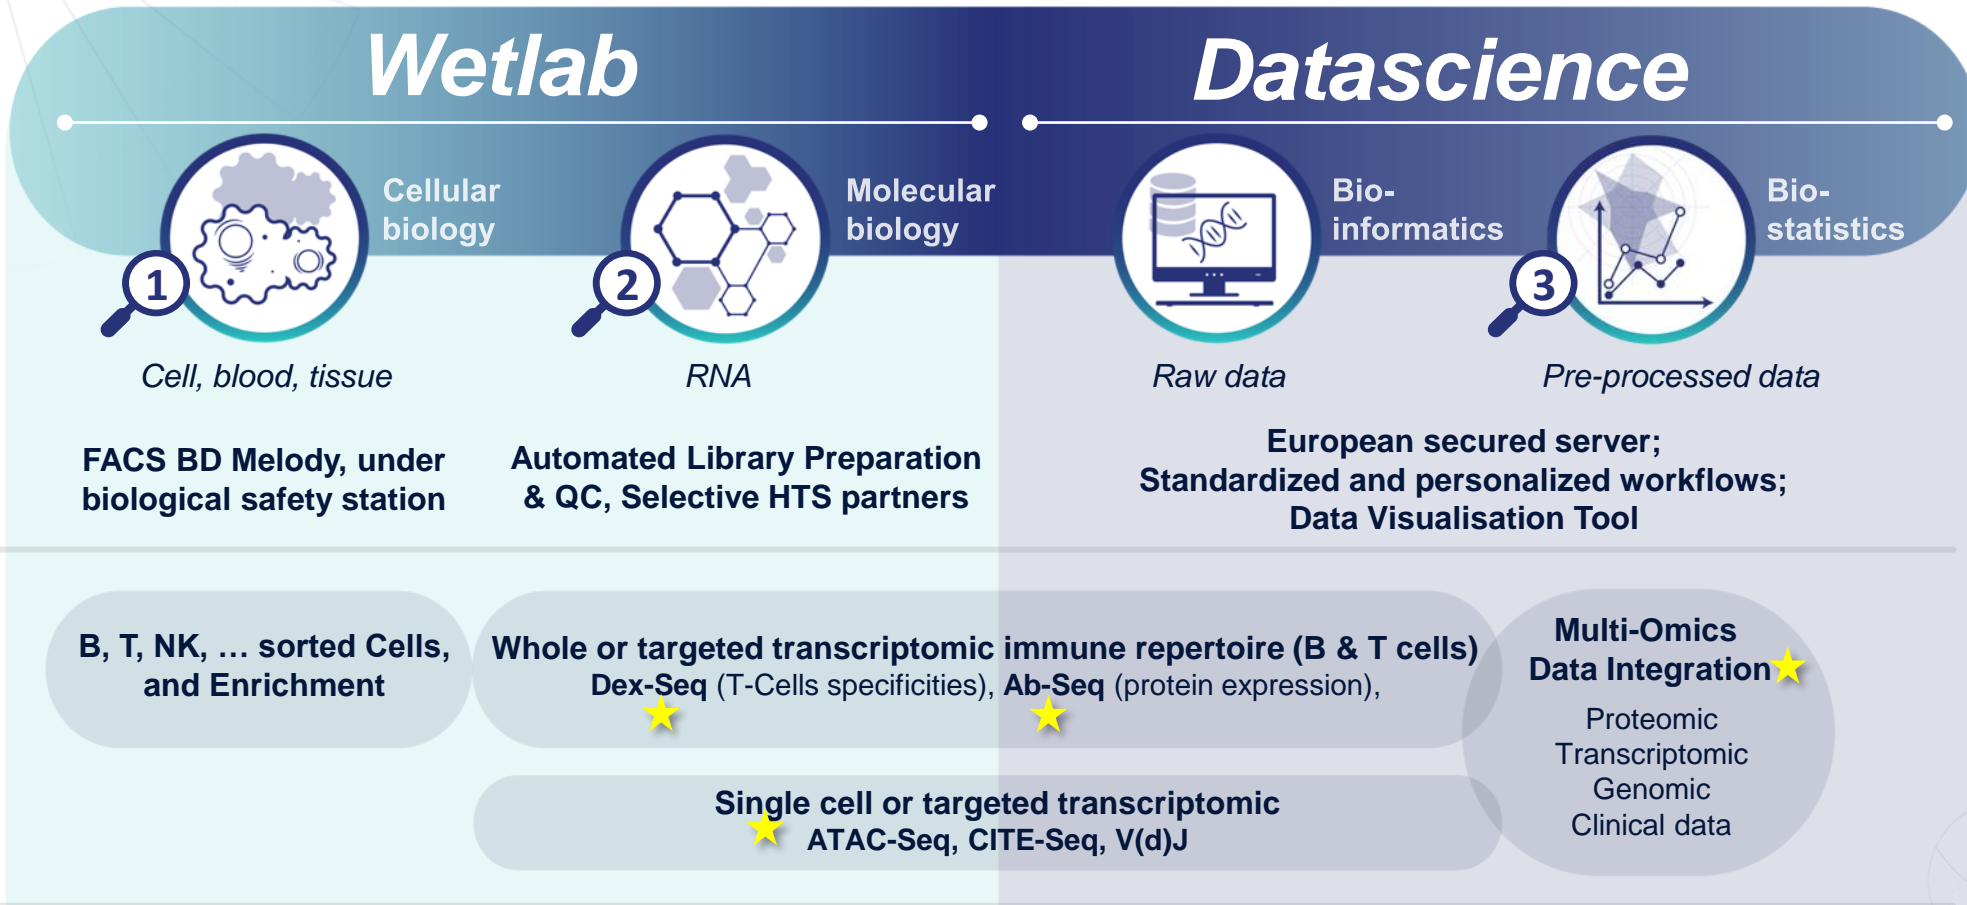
Wetlab

Datascience

1

Cellular biology

2

Molecular biology

Bio-informatics

3

Bio-statistics

Cell, blood, tissue

RNA

Raw data

Pre-processed data

FACS BD Melody, under biological safety station

Automated Library Preparation & QC, Selective HTS partners

European secured server; Standardized and personalized workflows; Data Visualisation Tool

B, T, NK, … sorted Cells, and Enrichment

Whole or targeted transcriptomic immune repertoire (B & T cells)
Dex-Seq (T-Cells specificities), Ab-Seq (protein expression),

Multi-Omics Data Integration

Proteomic
Transcriptomic
Genomic
Clinical data

Single cell or targeted transcriptomic
ATAC-Seq, CITE-Seq, V(d)J